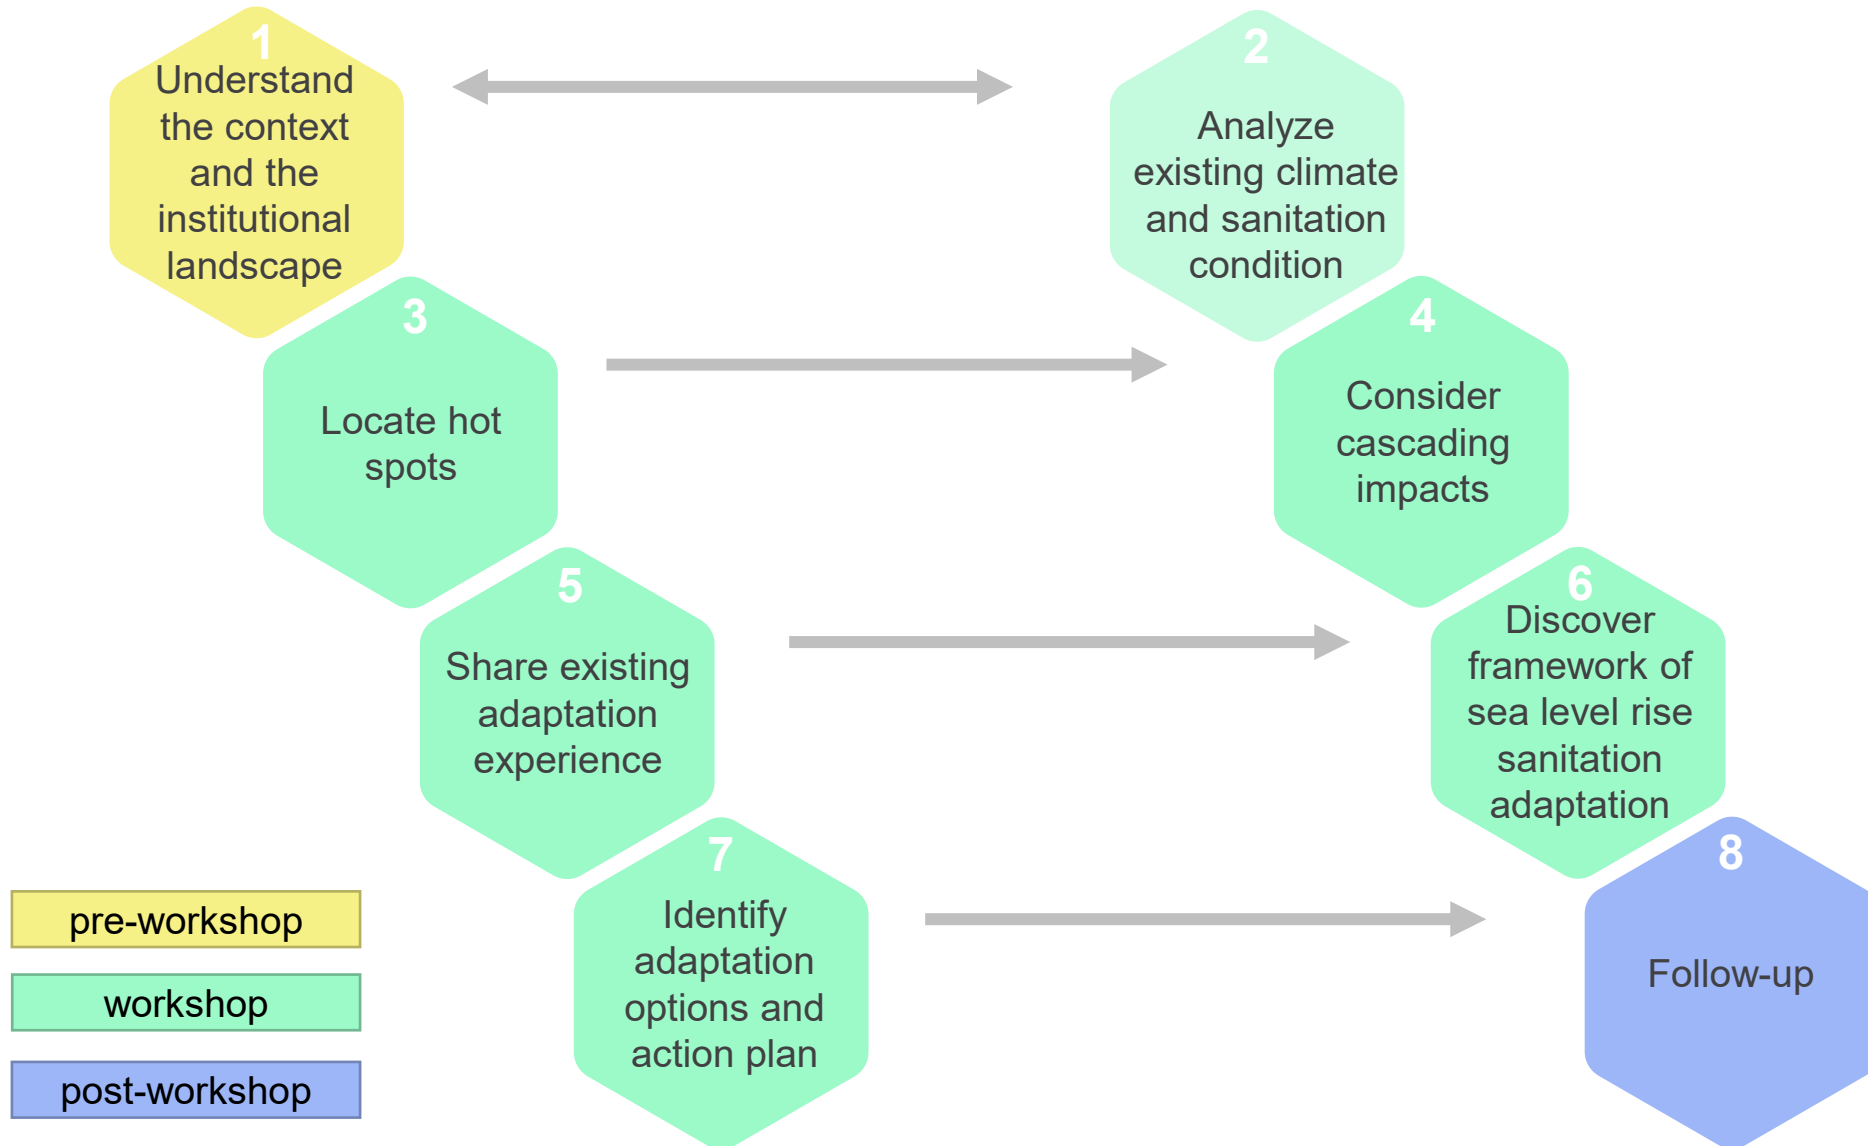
1
Understand the context and the institutional landscape

2
Analyze existing climate and sanitation condition

3
Locate hot spots

4
Consider cascading impacts

5
Share existing adaptation experience

6
Discover framework of sea level rise sanitation adaptation

7
Identify adaptation options and action plan

8
Follow-up

pre-workshop

workshop

post-workshop